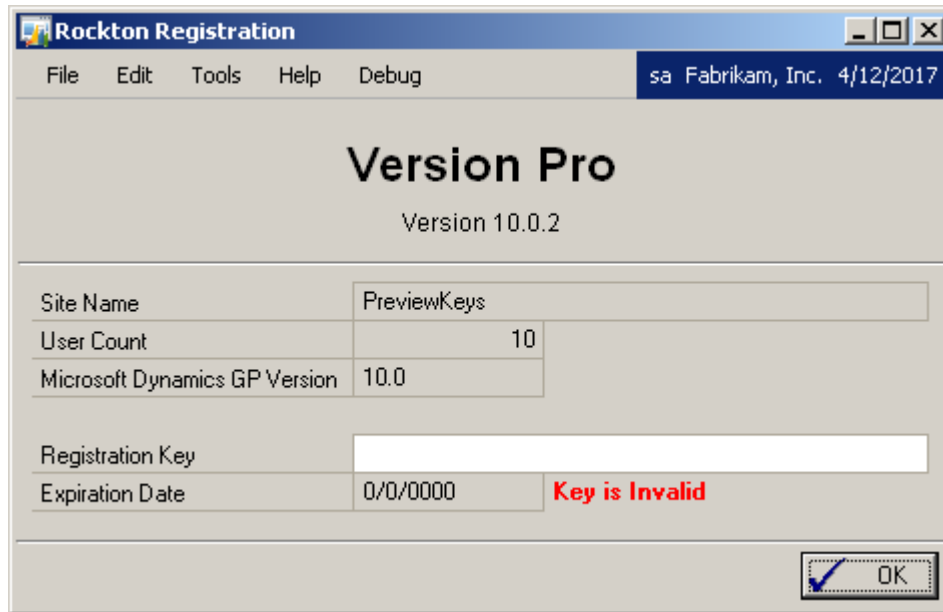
Rockton Registration

File Edit Tools Help Debug

sa Fabrikam, Inc. 4/12/2017

Version Pro

Version 10.0.2

Site Name PreviewKeys
User Count 10
Microsoft Dynamics GP Version 10.0

Registration Key
Expiration Date 0/0/0000 Key is Invalid

OK